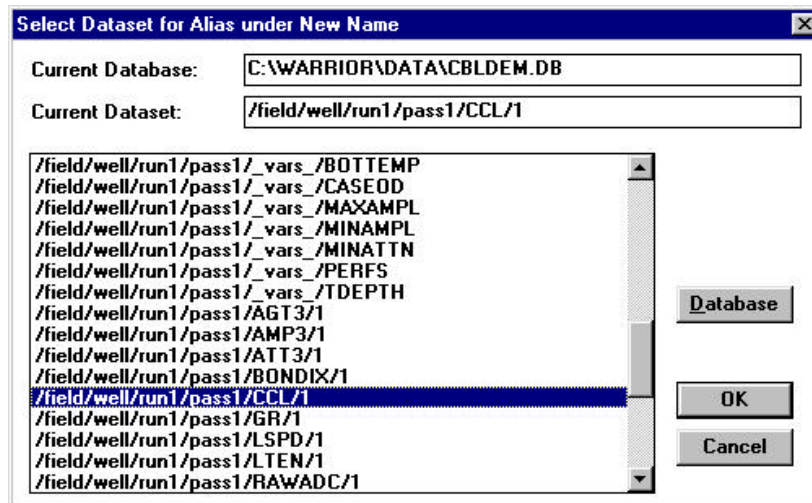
Select Dataset for Alias under New Name

Current Database: C:\WARRIOR\DATA\CBLDEM.DB

Current Dataset: /field/well/run1/pass1/CCL/1

/field/well/run1/pass1/_vars_/BOTTEMP
/field/well/run1/pass1/_vars_/CASEOD
/field/well/run1/pass1/_vars_/MAXAMPL
/field/well/run1/pass1/_vars_/MINAMPL
/field/well/run1/pass1/_vars_/MINATTN
/field/well/run1/pass1/_vars_/PERFS
/field/well/run1/pass1/_vars_/TDEPTH
/field/well/run1/pass1/AGT3/1
/field/well/run1/pass1/AMP3/1
/field/well/run1/pass1/ATT3/1
/field/well/run1/pass1/BONDIX/1
/field/well/run1/pass1/CCL/1
/field/well/run1/pass1/GR/1
/field/well/run1/pass1/LSPD/1
/field/well/run1/pass1/LTEN/1
/field/well/run1/pass1/RAWADC/1

Database

OK

Cancel